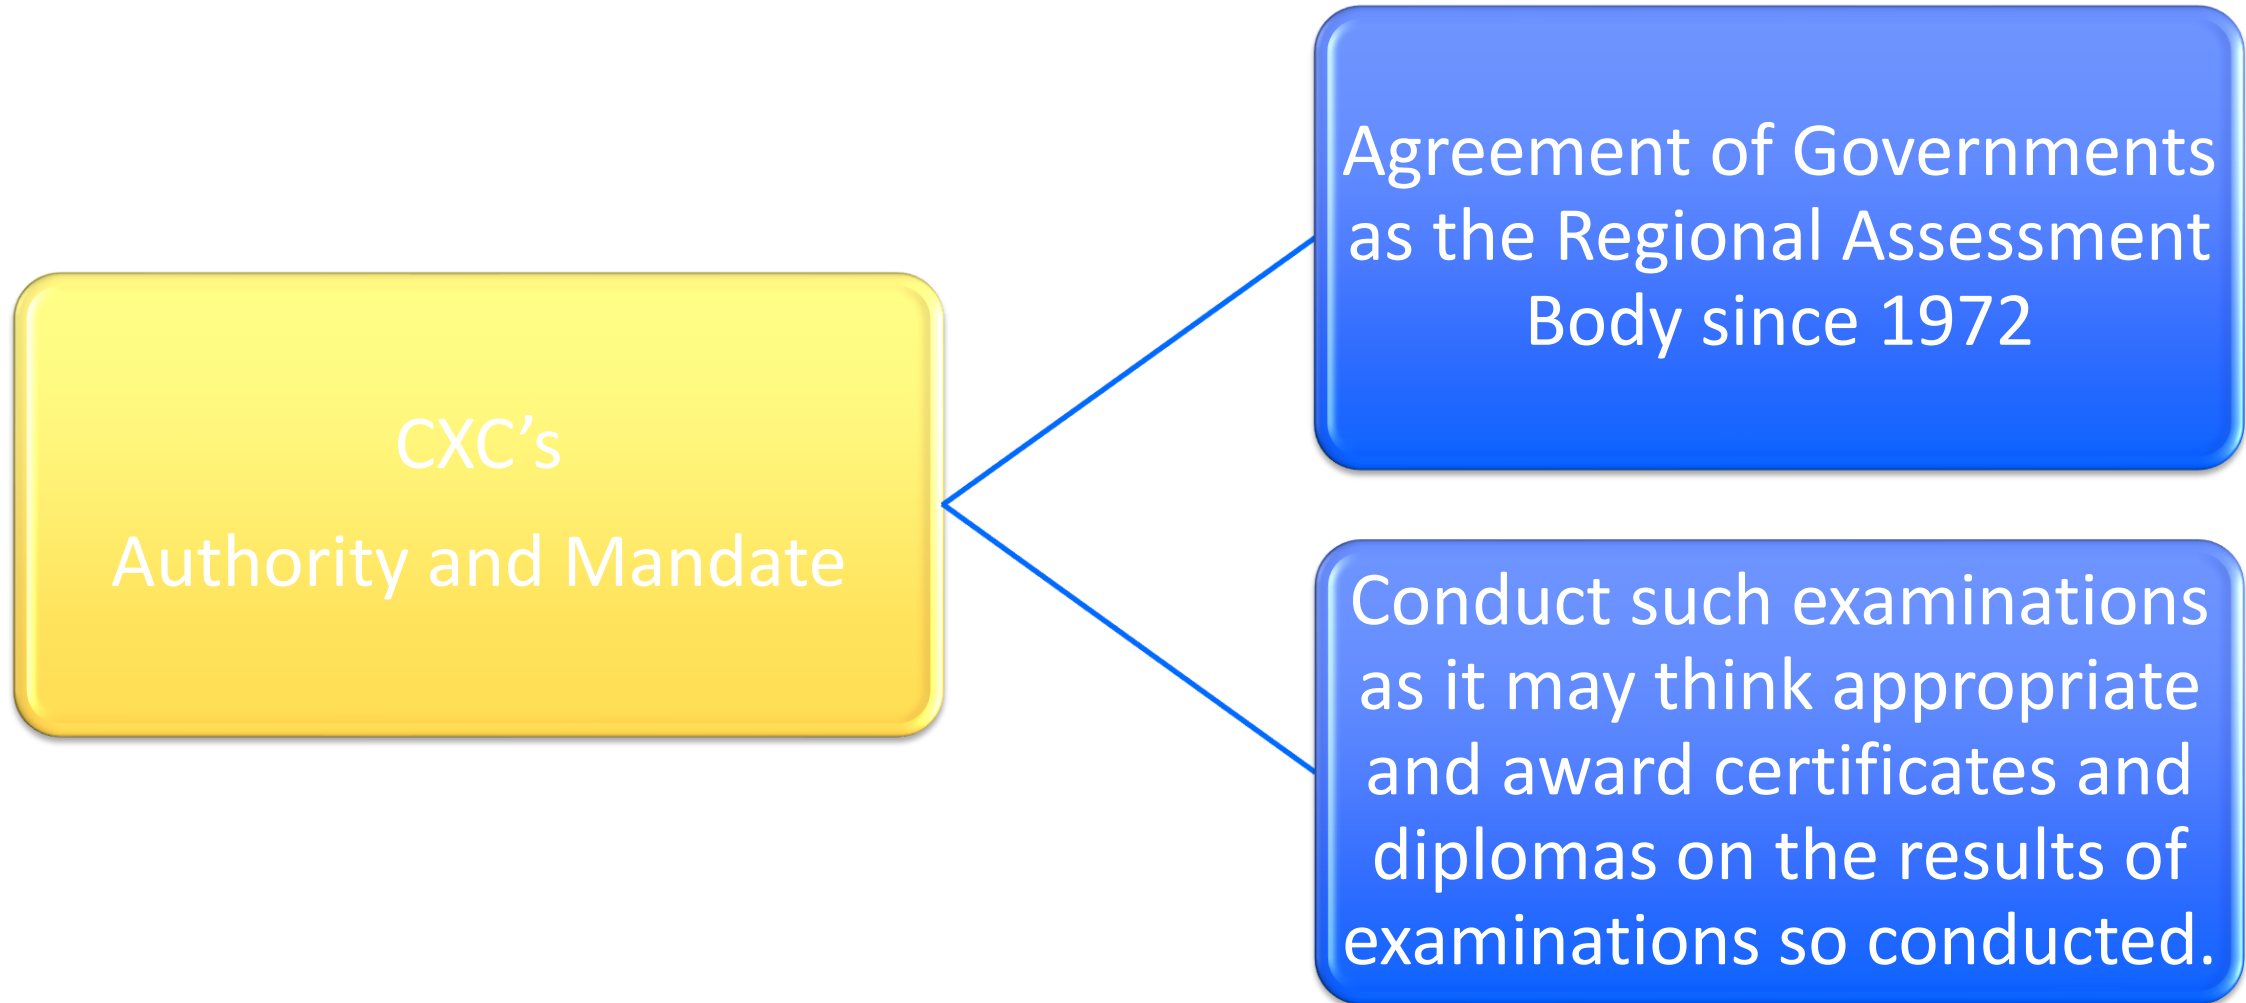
CXC’s
Authority and Mandate

Agreement of Governments as the Regional Assessment Body since 1972

Conduct such examinations as it may think appropriate and award certificates and diplomas on the results of examinations so conducted.